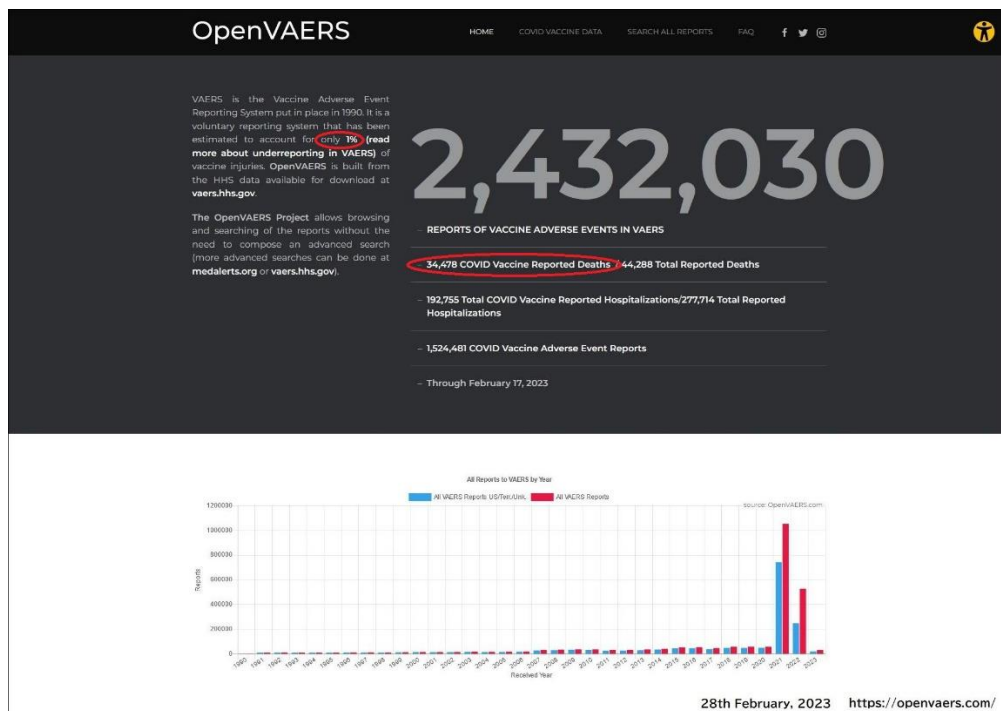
OpenVAERS

HOME COVID VACCINE DATA SEARCH ALL REPORTS FAQ

VAERS is the Vaccine Adverse Event Reporting System put in place in 1990. It is a voluntary reporting system that has been estimated to account for only 1% (read more about underreporting in VAERS) of vaccine injuries. OpenVAERS is built from the HHS data available for download at vaers.hhs.gov.

The OpenVAERS Project allows browsing and searching of the reports without the need to compose an advanced search (more advanced searches can be done at medalerts.org or vaers.hhs.gov).

2,432,030

– REPORTS OF VACCINE ADVERSE EVENTS IN VAERS

– 34,478 COVID Vaccine Reported Deaths / 44,288 Total Reported Deaths

– 192,755 Total COVID Vaccine Reported Hospitalizations/277,714 Total Reported Hospitalizations

– 1,524,481 COVID Vaccine Adverse Event Reports

– Through February 17, 2023

All Reports to VAERS by Year

All VAERS Reports US/Terr./Unk. All VAERS Reports

source: OpenVAERS.com

1200000
1000000
800000
600000
400000
200000
0

Reports

1990 1991 1992 1993 1994 1995 1996 1997 1998 1999 2000 2001 2002 2003 2004 2005 2006 2007 2008 2009 2010 2011 2012 2013 2014 2015 2016 2017 2018 2019 2020 2021 2022 2023

Received Year

28th February, 2023 https://openvaers.com/